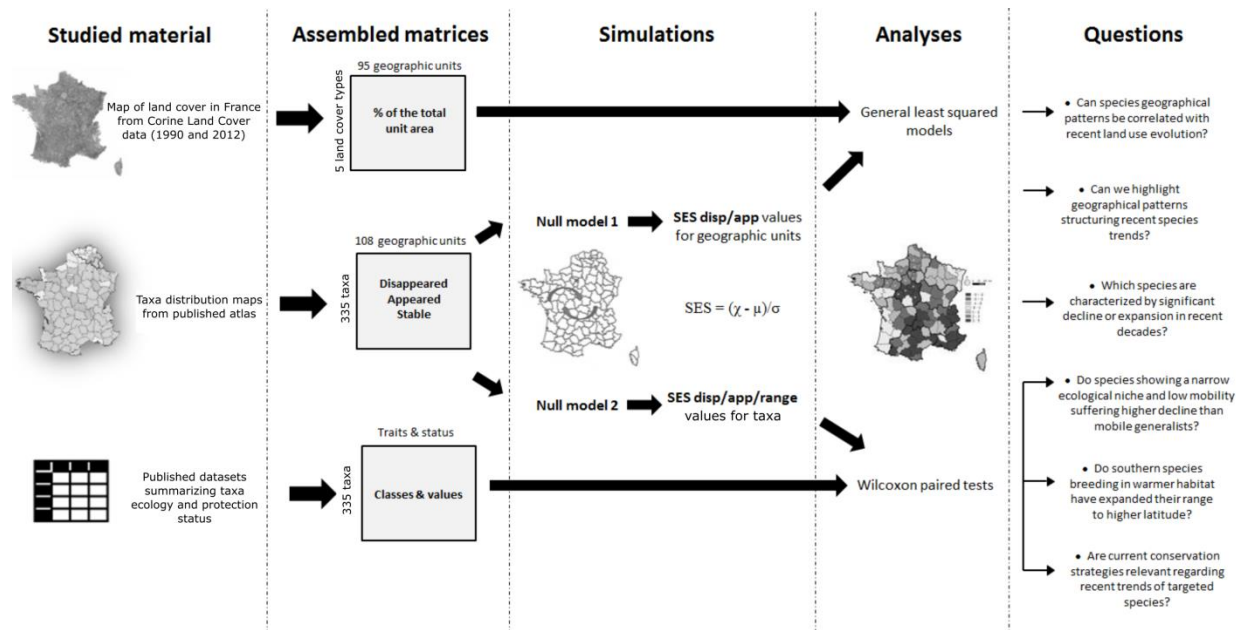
Studied material

Assembled matrices

Simulations

Analyses

Questions

Map of land cover in France from Corine Land Cover data (1990 and 2012)

95 geographic units

5 land cover types

% of the total unit area

General least squared models

• Can species geographical patterns be correlated with recent land use evolution?

• Can we highlight geographical patterns structuring recent species trends?

108 geographic units

Null model 1

SES disp/app values for geographic units

Taxa distribution maps from published atlas

335 taxa

Disappeared Appeared Stable

$SES = (\chi - \mu)/\sigma$

• Which species are characterized by significant decline or expansion in recent decades?

• Do species showing a narrow ecological niche and low mobility suffering higher decline than mobile generalists?

Null model 2

SES disp/app/range values for taxa

Traits & status

Published datasets summarizing taxa ecology and protection status

335 taxa

Classes & values

Wilcoxon paired tests

• Do southern species breeding in warmer habitat have expanded their range to higher latitude?

• Are current conservation strategies relevant regarding recent trends of targeted species?